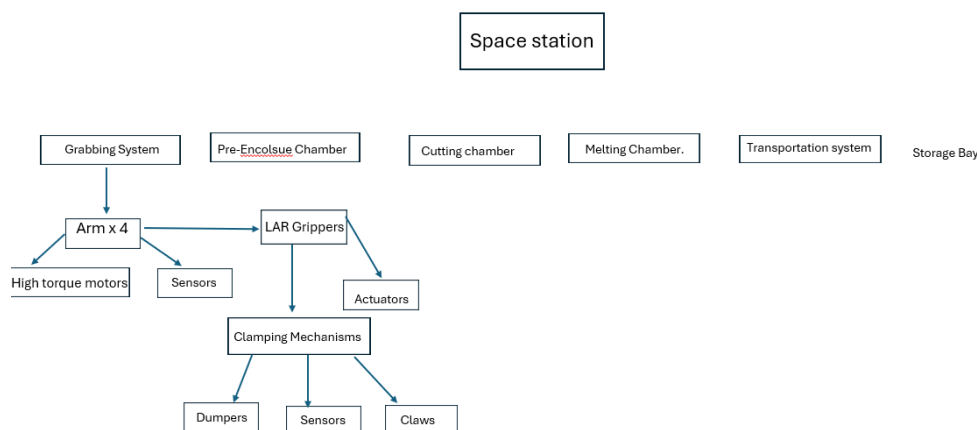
Space station

Grabbing System

Pre-Encolsue Chamber

Cutting chamber

Melting Chamber.

Transportation system

Storage Bay

Arm x 4

LAR Grippers

High torque motors

Sensors

Actuators

Clamping Mechanisms

Dumpers

Sensors

Claws